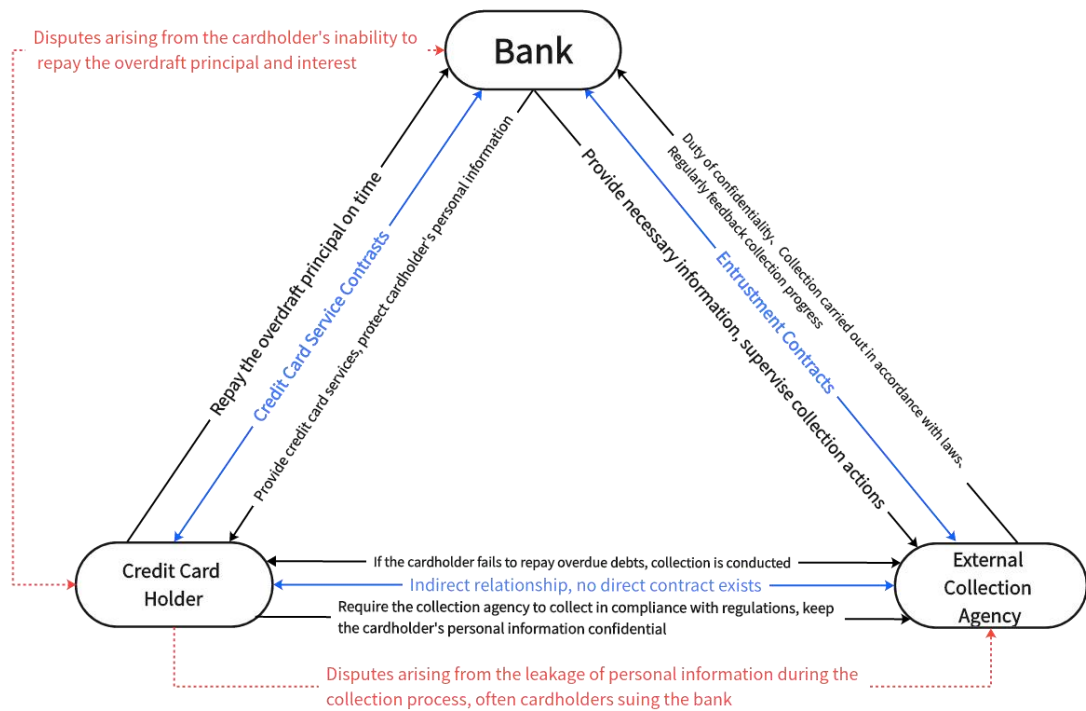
Disputes arising from the cardholder's inability to repay the overdraft principal and interest

Bank

Repay the overdraft principal on time

Credit Card Service Contrasts

Provide credit card services, protect cardholder's personal information

Provide necessary information, supervise collection actions

Entrustment Contracts

Duty of confidentiality、Collection carried out in accordance with laws, Regularly feedback collection progress

Credit Card Holder

External Collection Agency

If the cardholder fails to repay overdue debts, collection is conducted

Indirect relationship, no direct contract exists

Require the collection agency to collect in compliance with regulations, keep the cardholder's personal information confidential

Disputes arising from the leakage of personal information during the collection process, often cardholders suing the bank